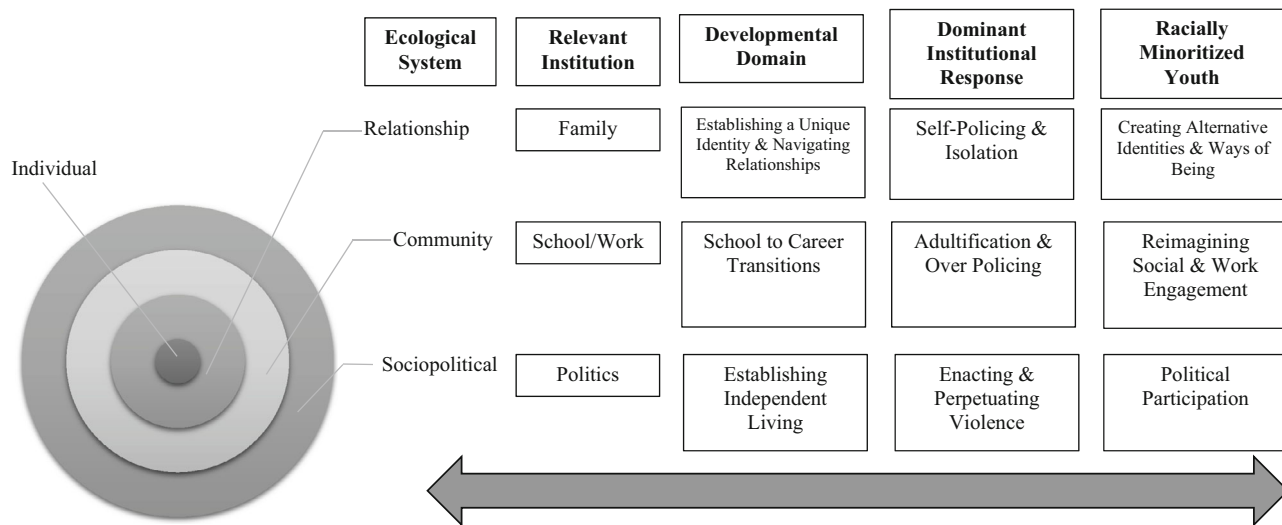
| Ecological System | Relevant Institution | Developmental Domain | Dominant Institutional Response | Racially Minoritized Youth |
|---|---|---|---|---|
| Relationship | Family | Establishing a Unique Identity & Navigating Relationships | Self-Policing & Isolation | Creating Alternative Identities & Ways of Being |
| Community | School/Work | School to Career Transitions | Adultification & Over Policing | Reimagining Social & Work Engagement |
| Sociopolitical | Politics | Establishing Independent Living | Enacting & Perpetuating Violence | Political Participation |

Individual